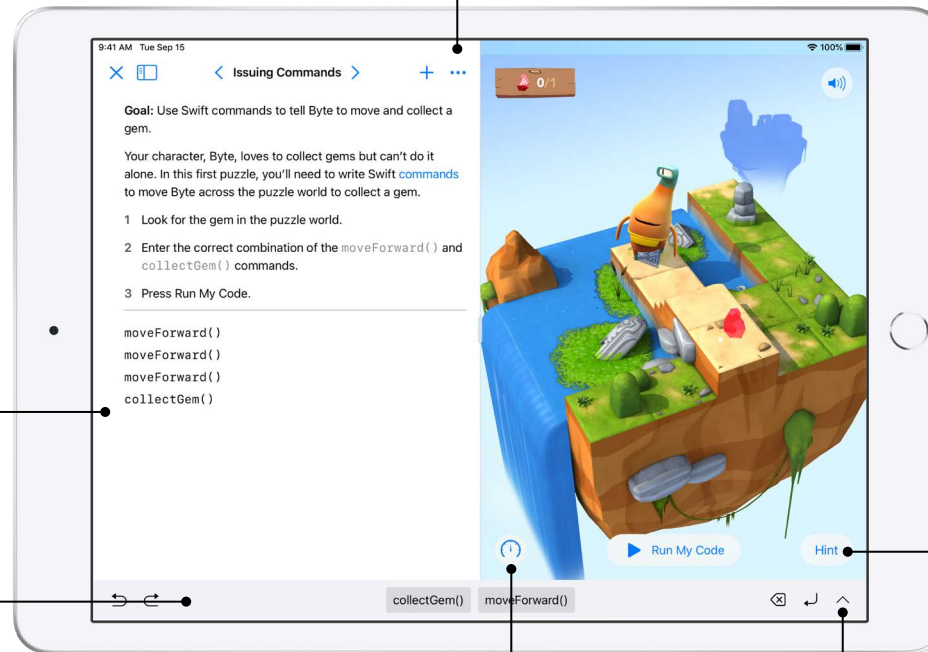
9:41 AM Tue Sep 15

100%

Issuing Commands

0/1

Goal: Use Swift commands to tell Byte to move and collect a gem.

Your character, Byte, loves to collect gems but can't do it alone. In this first puzzle, you'll need to write Swift commands to move Byte across the puzzle world to collect a gem.

1 Look for the gem in the puzzle world.

2 Enter the correct combination of the moveForward() and collectGem() commands.

3 Press Run My Code.

moveForward()
moveForward()
moveForward()
collectGem()

Run My Code

Hint

collectGem() moveForward()